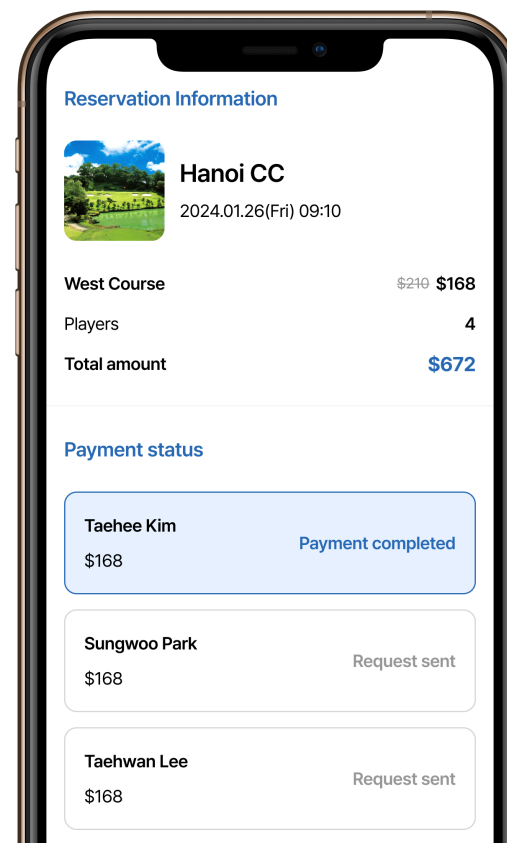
Reservation Information

Hanoi CC

2024.01.26(Fri) 09:10

West Course ~~$210~~ $168

Players 4

Total amount $672

Payment status

Taehee Kim
$168
Payment completed

Sungwoo Park
$168
Request sent

Taehwan Lee
$168
Request sent